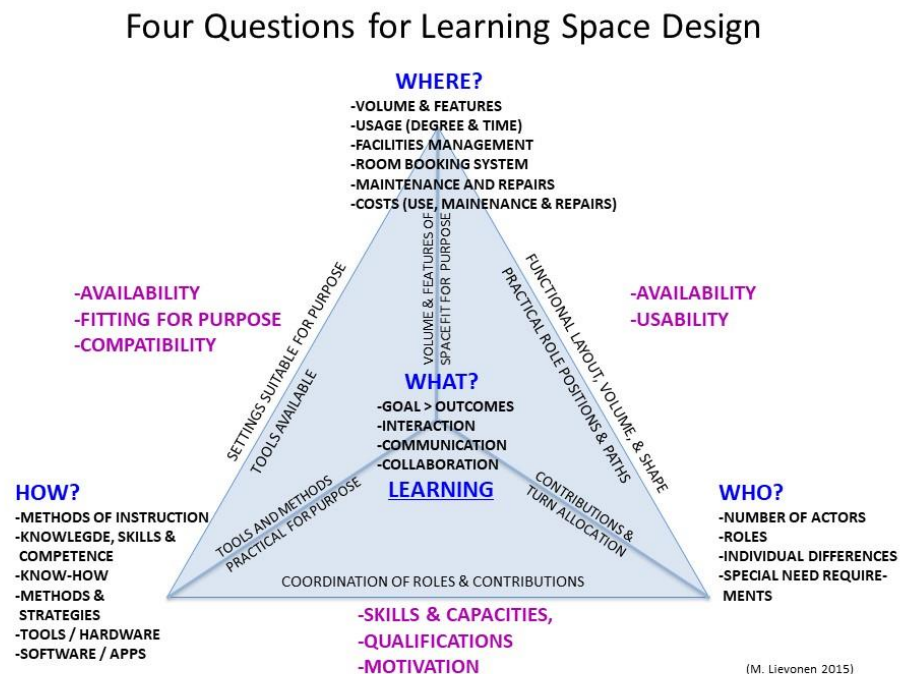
Four Questions for Learning Space Design

WHERE?
-VOLUME & FEATURES
-USAGE (DEGREE & TIME)
-FACILITIES MANAGEMENT
-ROOM BOOKING SYSTEM
-MAINTENANCE AND REPAIRS
-COSTS (USE, MAINENANCE & REPAIRS)

-AVAILABILITY
-FITTING FOR PURPOSE
-COMPATIBILITY

-AVAILABILITY
-USABILITY

SETTINGS SUITABLE FOR PURPOSE
TOOLS AVAILABLE
VOLUME & FEATURES OF SPACE FIT FOR PURPOSE
FUNCTIONAL LAYOUT, VOLUME, & SHAPE
PRACTICAL ROLE POSITIONS & PATHS

WHAT?
-GOAL > OUTCOMES
-INTERACTION
-COMMUNICATION
-COLLABORATION
LEARNING

TOOLS AND METHODS PRACTICAL FOR PURPOSE
CONTRIBUTIONS & TURN ALLOCATION

HOW?
-METHODS OF INSTRUCTION
-KNOWLEGDE, SKILLS & COMPETENCE
-KNOW-HOW
-METHODS & STRATEGIES
-TOOLS / HARDWARE
-SOFTWARE / APPS

WHO?
-NUMBER OF ACTORS
-ROLES
-INDIVIDUAL DIFFERENCES
-SPECIAL NEED REQUIREMENTS

COORDINATION OF ROLES & CONTRIBUTIONS

-SKILLS & CAPACITIES,
-QUALIFICATIONS
-MOTIVATION

(M. Lievonen 2015)